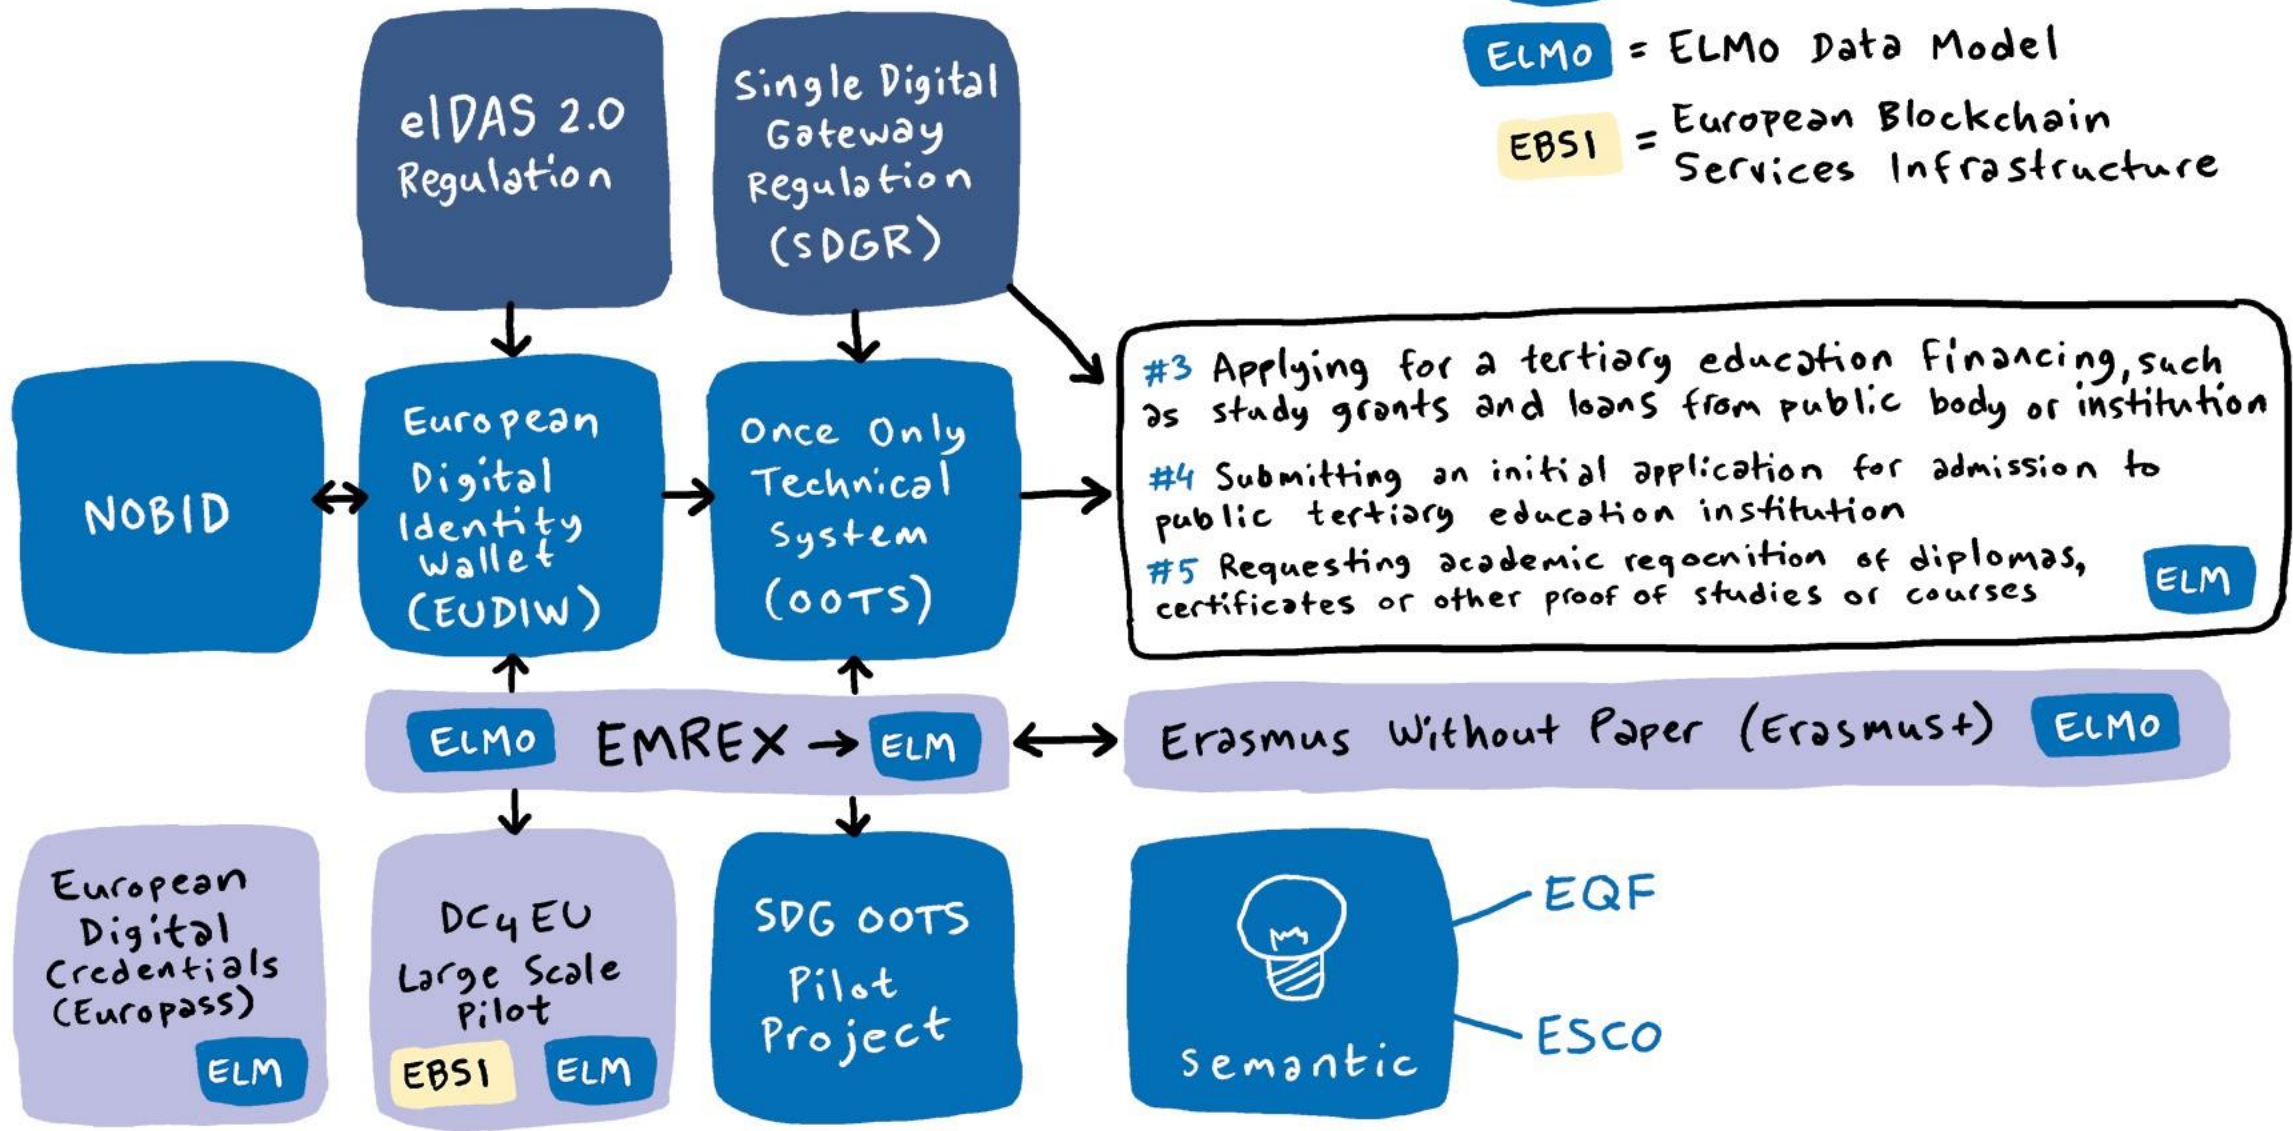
ELMo = ELMo Data Model

EBSI = European Blockchain Services Infrastructure

eIDAS 2.0 Regulation

Single Digital Gateway Regulation (SDGR)

NOBID

European Digital Identity Wallet (EUDIW)

Once Only Technical System (OOTS)

#3 Applying for a tertiary education financing, such as study grants and loans from public body or institution

#4 Submitting an initial application for admission to public tertiary education institution

#5 Requesting academic regocnition of diplomas, certificates or other proof of studies or courses

ELM

ELMo EMREX → ELM

Erasmus Without Paper (Erasmus+) ELMo

European Digital Credentials (Europass) ELM

DC4EU Large Scale Pilot EBSI ELM

SDG OOTS Pilot Project

Semantic

EQF

ESCO